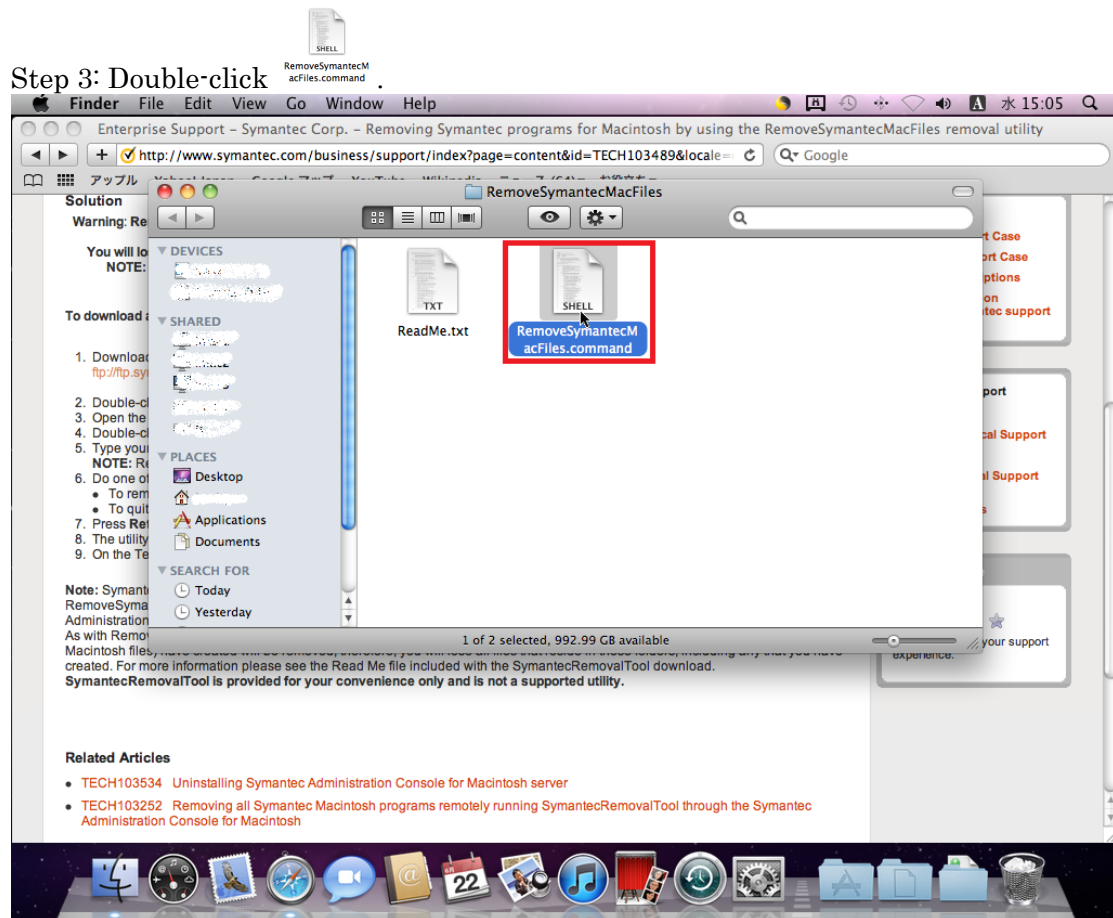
SHELL

Step 3: Double-click RemoveSymantecMacFiles.command.

Finder File Edit View Go Window Help

水 15:05

Enterprise Support – Symantec Corp. – Removing Symantec programs for Macintosh by using the RemoveSymantecMacFiles removal utility

http://www.symantec.com/business/support/index?page=content&id=TECH103489&locale=

Google

アップル

RemoveSymantecMacFiles

Solution

Warning: Re

You will lo
NOTE:

To download a

1. Download
ftp://ftp.sy

2. Double-cl
3. Open the
4. Double-cl
5. Type your
NOTE: Re
6. Do one of
• To rem
• To quit
7. Press Ret
8. The utility
9. On the Te

DEVICES

SHARED

PLACES
Desktop
Applications
Documents

SEARCH FOR
Today
Yesterday

TXT
ReadMe.txt

SHELL
RemoveSymantecMacFiles.command

1 of 2 selected, 992.99 GB available

rt Case
rt Case
ptions
on
tec support

port

cal Support

al Support

your support
experience.

Note: Symantec
RemoveSyma
Administration
As with Remo
Macintosh files, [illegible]
created. For more information please see the Read Me file included with the SymantecRemovalTool download.
SymantecRemovalTool is provided for your convenience only and is not a supported utility.

Related Articles

• TECH103534 Uninstalling Symantec Administration Console for Macintosh server
• TECH103252 Removing all Symantec Macintosh programs remotely running SymantecRemovalTool through the Symantec Administration Console for Macintosh

22